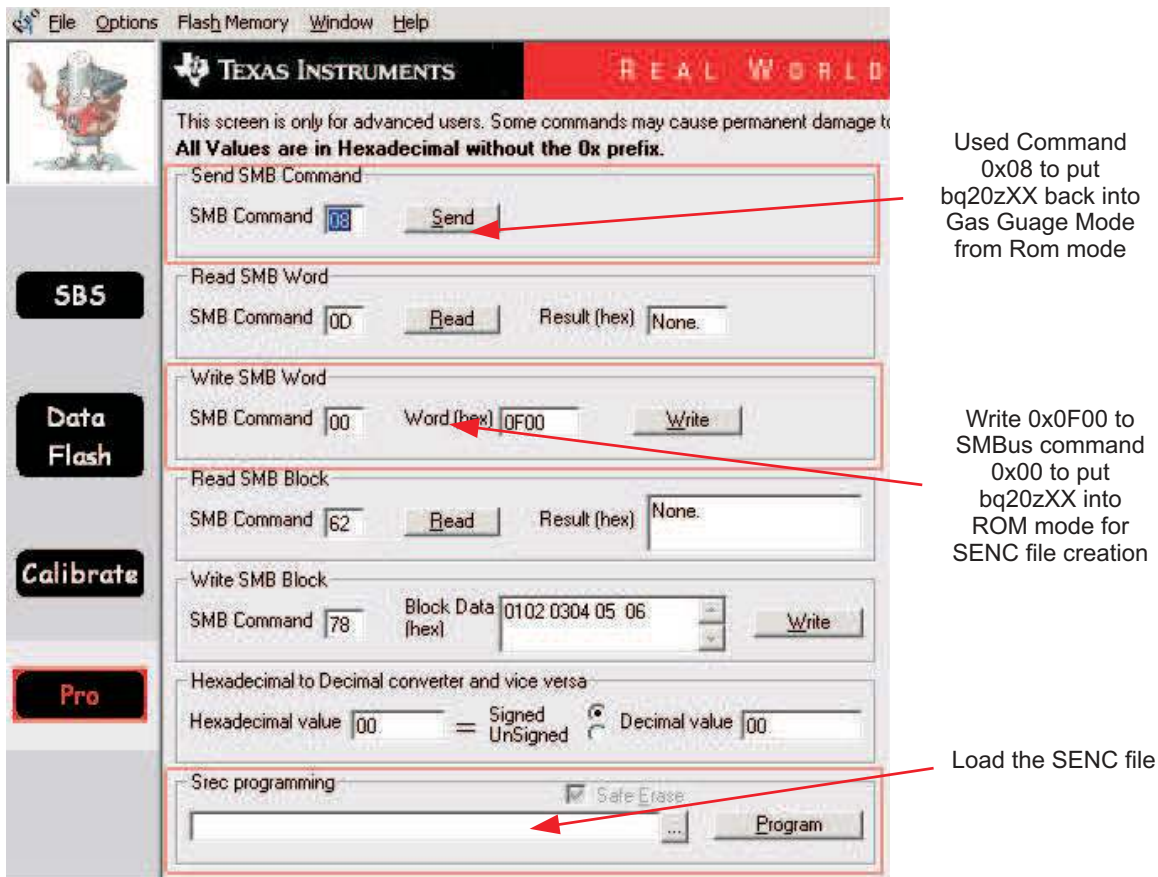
File Options Flash Memory Window Help

TEXAS INSTRUMENTS REAL WORLD

This screen is only for advanced users. Some commands may cause permanent damage to
All Values are in Hexadecimal without the 0x prefix.

Send SMB Command
SMB Command 08 Send

Read SMB Word
SMB Command 0D Read Result (hex) None.

Write SMB Word
SMB Command 00 Word (hex) 0F00 Write

Read SMB Block
SMB Command 62 Read Result (hex) None.

Write SMB Block
SMB Command 78 Block Data (hex) 0102 0304 05 06 Write

Hexadecimal to Decimal converter and vice versa
Hexadecimal value 00 = Signed UnSigned Decimal value 00

Srec programming
Safe Erase
... Program

SBS

Data Flash

Calibrate

Pro

Used Command 0x08 to put bq20zXX back into Gas Guage Mode from Rom mode

Write 0x0F00 to SMBus command 0x00 to put bq20zXX into ROM mode for SENC file creation

Load the SENC file